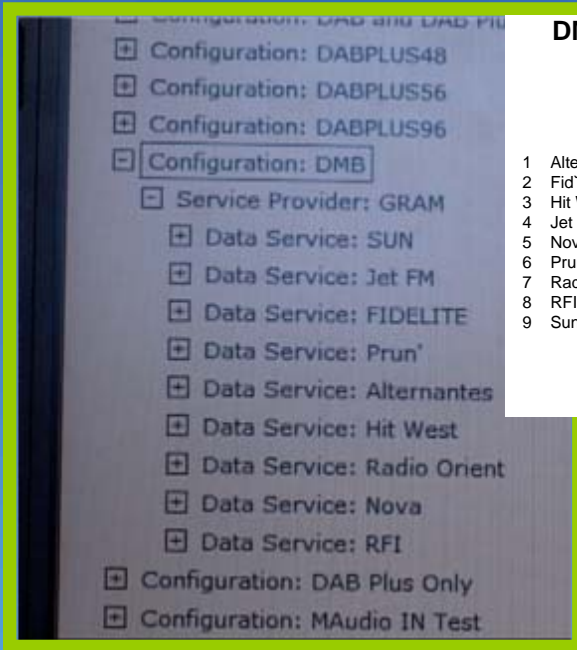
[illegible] Configuration: DAB and DAB Plu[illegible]
⊞ Configuration: DABPLUS48
⊞ Configuration: DABPLUS56
⊞ Configuration: DABPLUS96
⊟ Configuration: DMB
⊟ Service Provider: GRAM
⊞ Data Service: SUN
⊞ Data Service: Jet FM
⊞ Data Service: FIDELITE
⊞ Data Service: Prun'
⊞ Data Service: Alternantes
⊞ Data Service: Hit West
⊞ Data Service: Radio Orient
⊞ Data Service: Nova
⊞ Data Service: RFI
⊞ Configuration: DAB Plus Only
⊞ Configuration: MAudio IN Test

DI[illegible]

1 Alte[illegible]
2 Fid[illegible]
3 Hit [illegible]
4 Jet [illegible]
5 Nov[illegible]
6 Pru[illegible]
7 Rad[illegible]
8 RFI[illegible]
9 Sun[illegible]